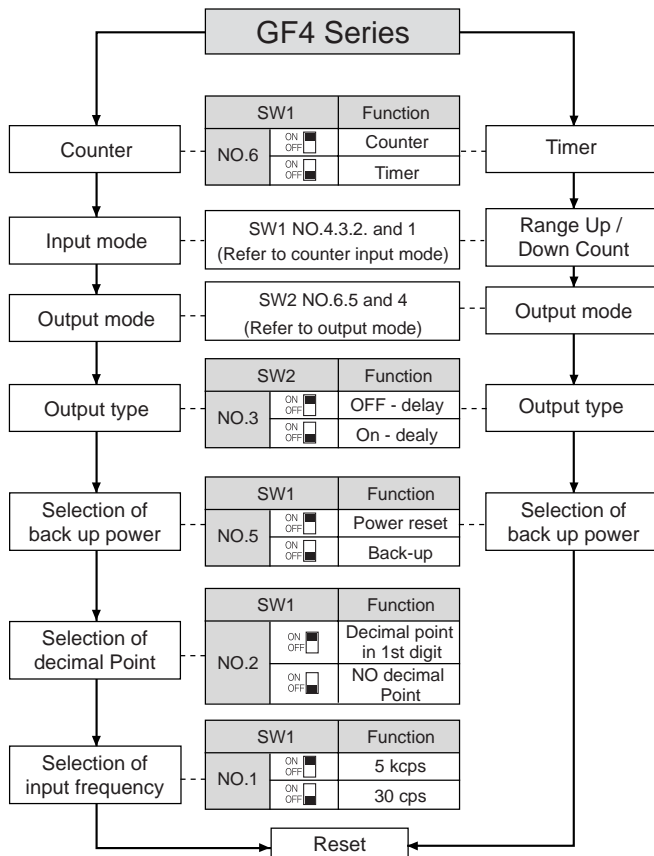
GF4 Series

Counter

| SW1 | | Function |
|---|---|---|
| NO.6 | ON OFF | Counter |
| | ON OFF | Timer |

Timer

Input mode

SW1 NO.4.3.2. and 1 (Refer to counter input mode)

Range Up / Down Count

Output mode

SW2 NO.6.5 and 4 (Refer to output mode)

Output mode

Output type

| SW2 | | Function |
|---|---|---|
| NO.3 | ON OFF | OFF - delay |
| | ON OFF | On - dealy |

Output type

Selection of back up power

| SW1 | | Function |
|---|---|---|
| NO.5 | ON OFF | Power reset |
| | ON OFF | Back-up |

Selection of back up power

Selection of decimal Point

| SW1 | | Function |
|---|---|---|
| NO.2 | ON OFF | Decimal point in 1st digit |
| | ON OFF | NO decimal Point |

Selection of input frequency

| SW1 | | Function |
|---|---|---|
| NO.1 | ON OFF | 5 kcps |
| | ON OFF | 30 cps |

Reset